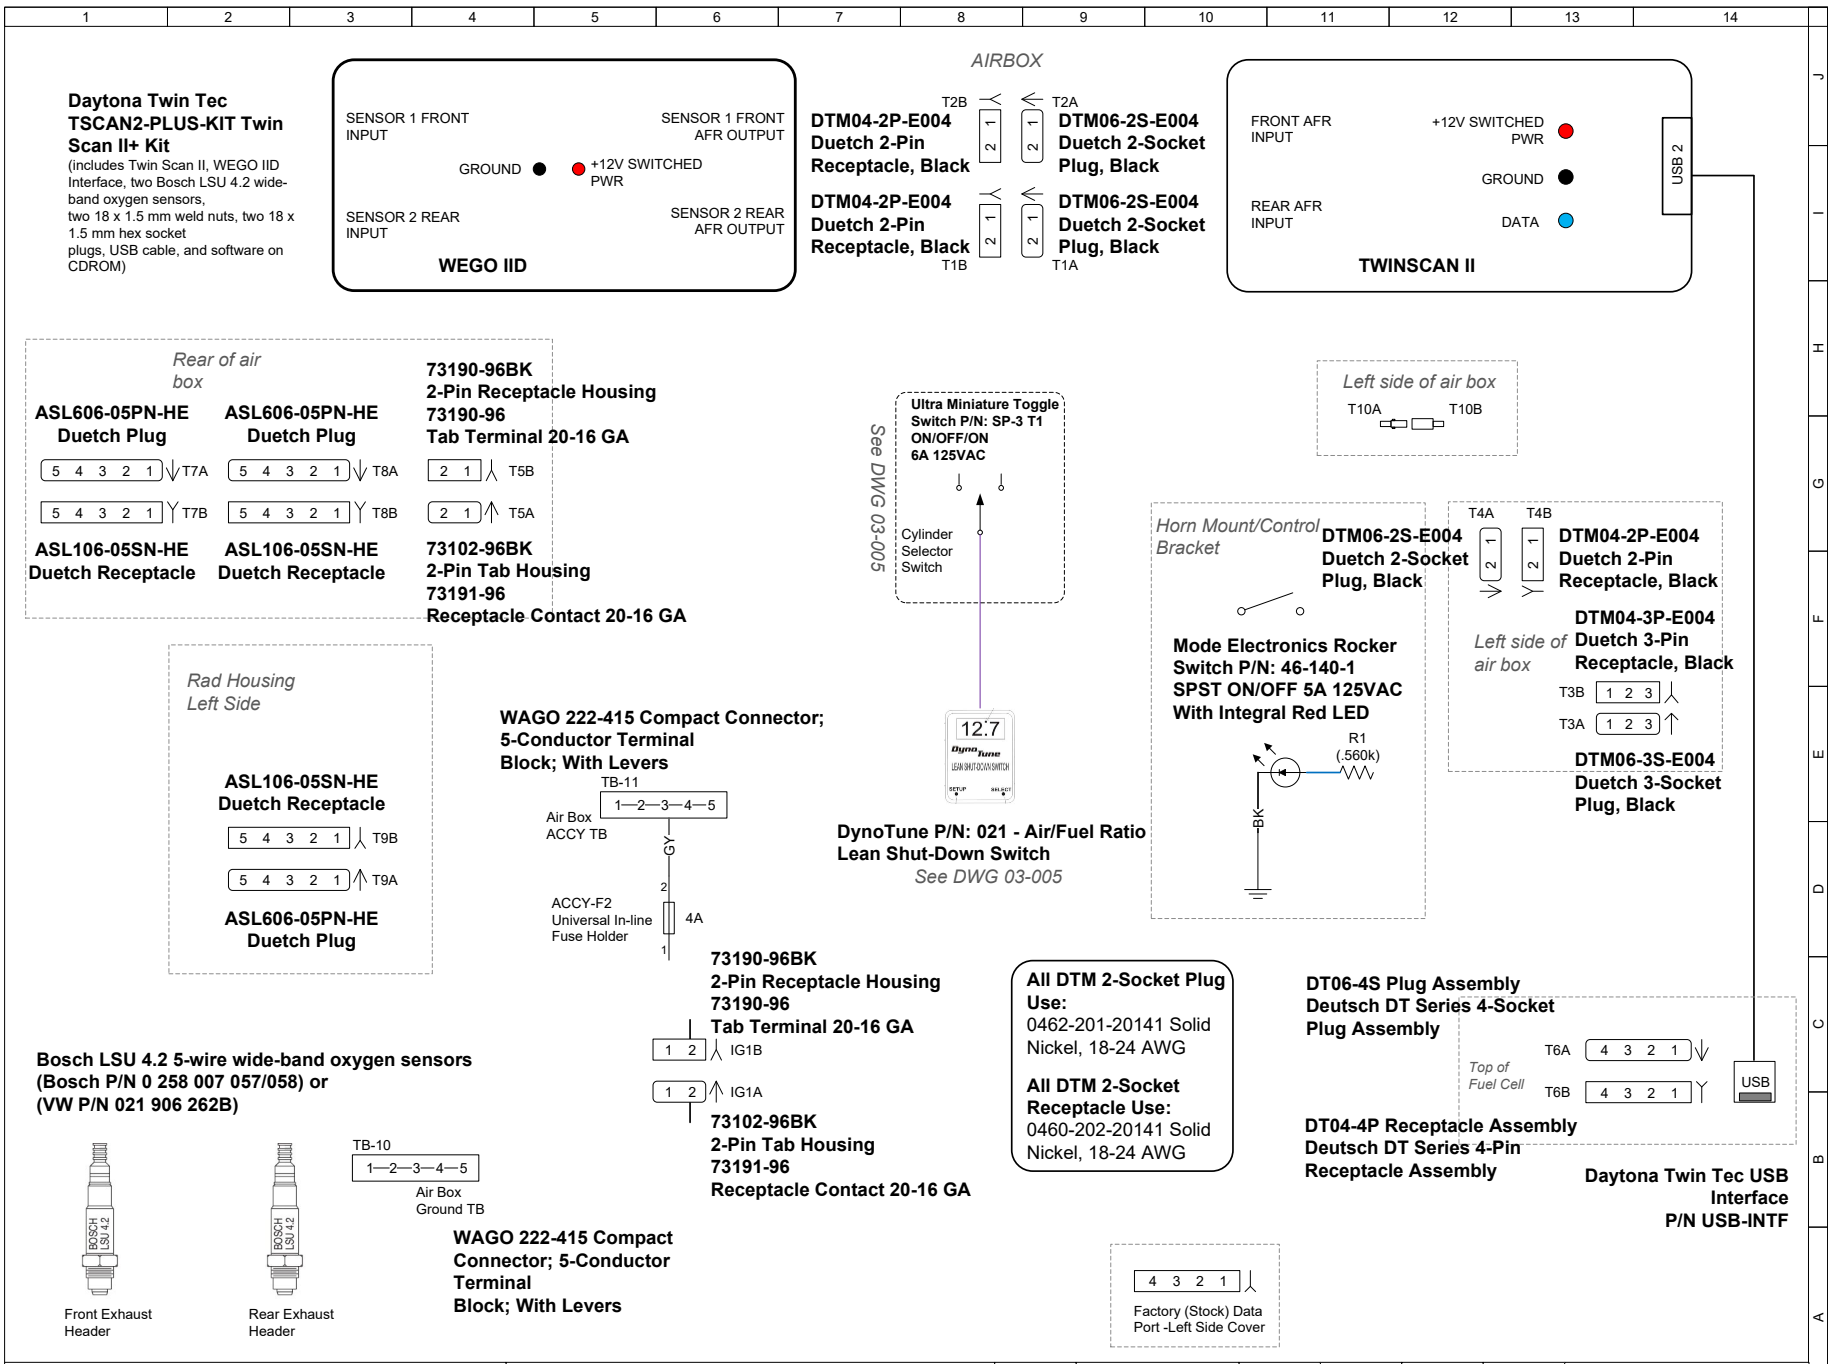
1 2 3 4 5 6 7 8 9 10 11 12 13 14

J I H G F E D C B A

Daytona Twin Tec TSCAN2-PLUS-KIT Twin Scan II+ Kit
(includes Twin Scan II, WEGO IID Interface, two Bosch LSU 4.2 wide-band oxygen sensors, two 18 x 1.5 mm weld nuts, two 18 x 1.5 mm hex socket plugs, USB cable, and software on CDROM)

SENSOR 1 FRONT INPUT
SENSOR 1 FRONT AFR OUTPUT
GROUND
+12V SWITCHED PWR
SENSOR 2 REAR INPUT
SENSOR 2 REAR AFR OUTPUT
WEGO IID

AIRBOX
T2B T2A
DTM04-2P-E004 Duetch 2-Pin Receptacle, Black
DTM06-2S-E004 Duetch 2-Socket Plug, Black
DTM04-2P-E004 Duetch 2-Pin Receptacle, Black
DTM06-2S-E004 Duetch 2-Socket Plug, Black
T1B T1A

FRONT AFR INPUT
+12V SWITCHED PWR
GROUND
REAR AFR INPUT
DATA
USB 2
TWINSCAN II

Rear of air box
ASL606-05PN-HE Duetch Plug
ASL606-05PN-HE Duetch Plug
5 4 3 2 1 T7A
5 4 3 2 1 T8A
5 4 3 2 1 T7B
5 4 3 2 1 T8B
ASL106-05SN-HE Duetch Receptacle
ASL106-05SN-HE Duetch Receptacle
73190-96BK
2-Pin Receptacle Housing
73190-96
Tab Terminal 20-16 GA
2 1 T5B
2 1 T5A
73102-96BK
2-Pin Tab Housing
73191-96
Receptacle Contact 20-16 GA

See DWG 03-005
Ultra Miniature Toggle Switch P/N: SP-3 T1 ON/OFF/ON 6A 125VAC
Cylinder Selector Switch

Left side of air box
T10A T10B

Horn Mount/Control Bracket
DTM06-2S-E004 Duetch 2-Socket Plug, Black
Mode Electronics Rocker Switch P/N: 46-140-1 SPST ON/OFF 5A 125VAC With Integral Red LED
R1 (.560k)
BK

T4A T4B
DTM04-2P-E004 Duetch 2-Pin Receptacle, Black
Left side of air box
DTM04-3P-E004 Duetch 3-Pin Receptacle, Black
T3B 1 2 3
T3A 1 2 3
DTM06-3S-E004 Duetch 3-Socket Plug, Black

Rad Housing Left Side
ASL106-05SN-HE Duetch Receptacle
5 4 3 2 1 T9B
5 4 3 2 1 T9A
ASL606-05PN-HE Duetch Plug

WAGO 222-415 Compact Connector; 5-Conductor Terminal Block; With Levers
TB-11
1—2—3—4—5
Air Box ACCY TB
GY
2
ACCY-F2 Universal In-line Fuse Holder
4A
1

12.7
DynoTune
LEAN SHUT-DOWN SWITCH
SETUP SELECT
DynoTune P/N: 021 - Air/Fuel Ratio Lean Shut-Down Switch
See DWG 03-005

73190-96BK
2-Pin Receptacle Housing
73190-96
Tab Terminal 20-16 GA
1 2 IG1B
1 2 IG1A
73102-96BK
2-Pin Tab Housing
73191-96
Receptacle Contact 20-16 GA

All DTM 2-Socket Plug Use:
0462-201-20141 Solid Nickel, 18-24 AWG
All DTM 2-Socket Receptacle Use:
0460-202-20141 Solid Nickel, 18-24 AWG

DT06-4S Plug Assembly Deutsch DT Series 4-Socket Plug Assembly
Top of Fuel Cell
T6A 4 3 2 1
T6B 4 3 2 1
USB
DT04-4P Receptacle Assembly Deutsch DT Series 4-Pin Receptacle Assembly
Daytona Twin Tec USB Interface P/N USB-INTF

Bosch LSU 4.2 5-wire wide-band oxygen sensors (Bosch P/N 0 258 007 057/058) or (VW P/N 021 906 262B)
BOSCH LSU 4.2
BOSCH LSU 4.2
Front Exhaust Header
Rear Exhaust Header
TB-10
1—2—3—4—5
Air Box Ground TB
WAGO 222-415 Compact Connector; 5-Conductor Terminal Block; With Levers

4 3 2 1
Factory (Stock) Data Port -Left Side Cover